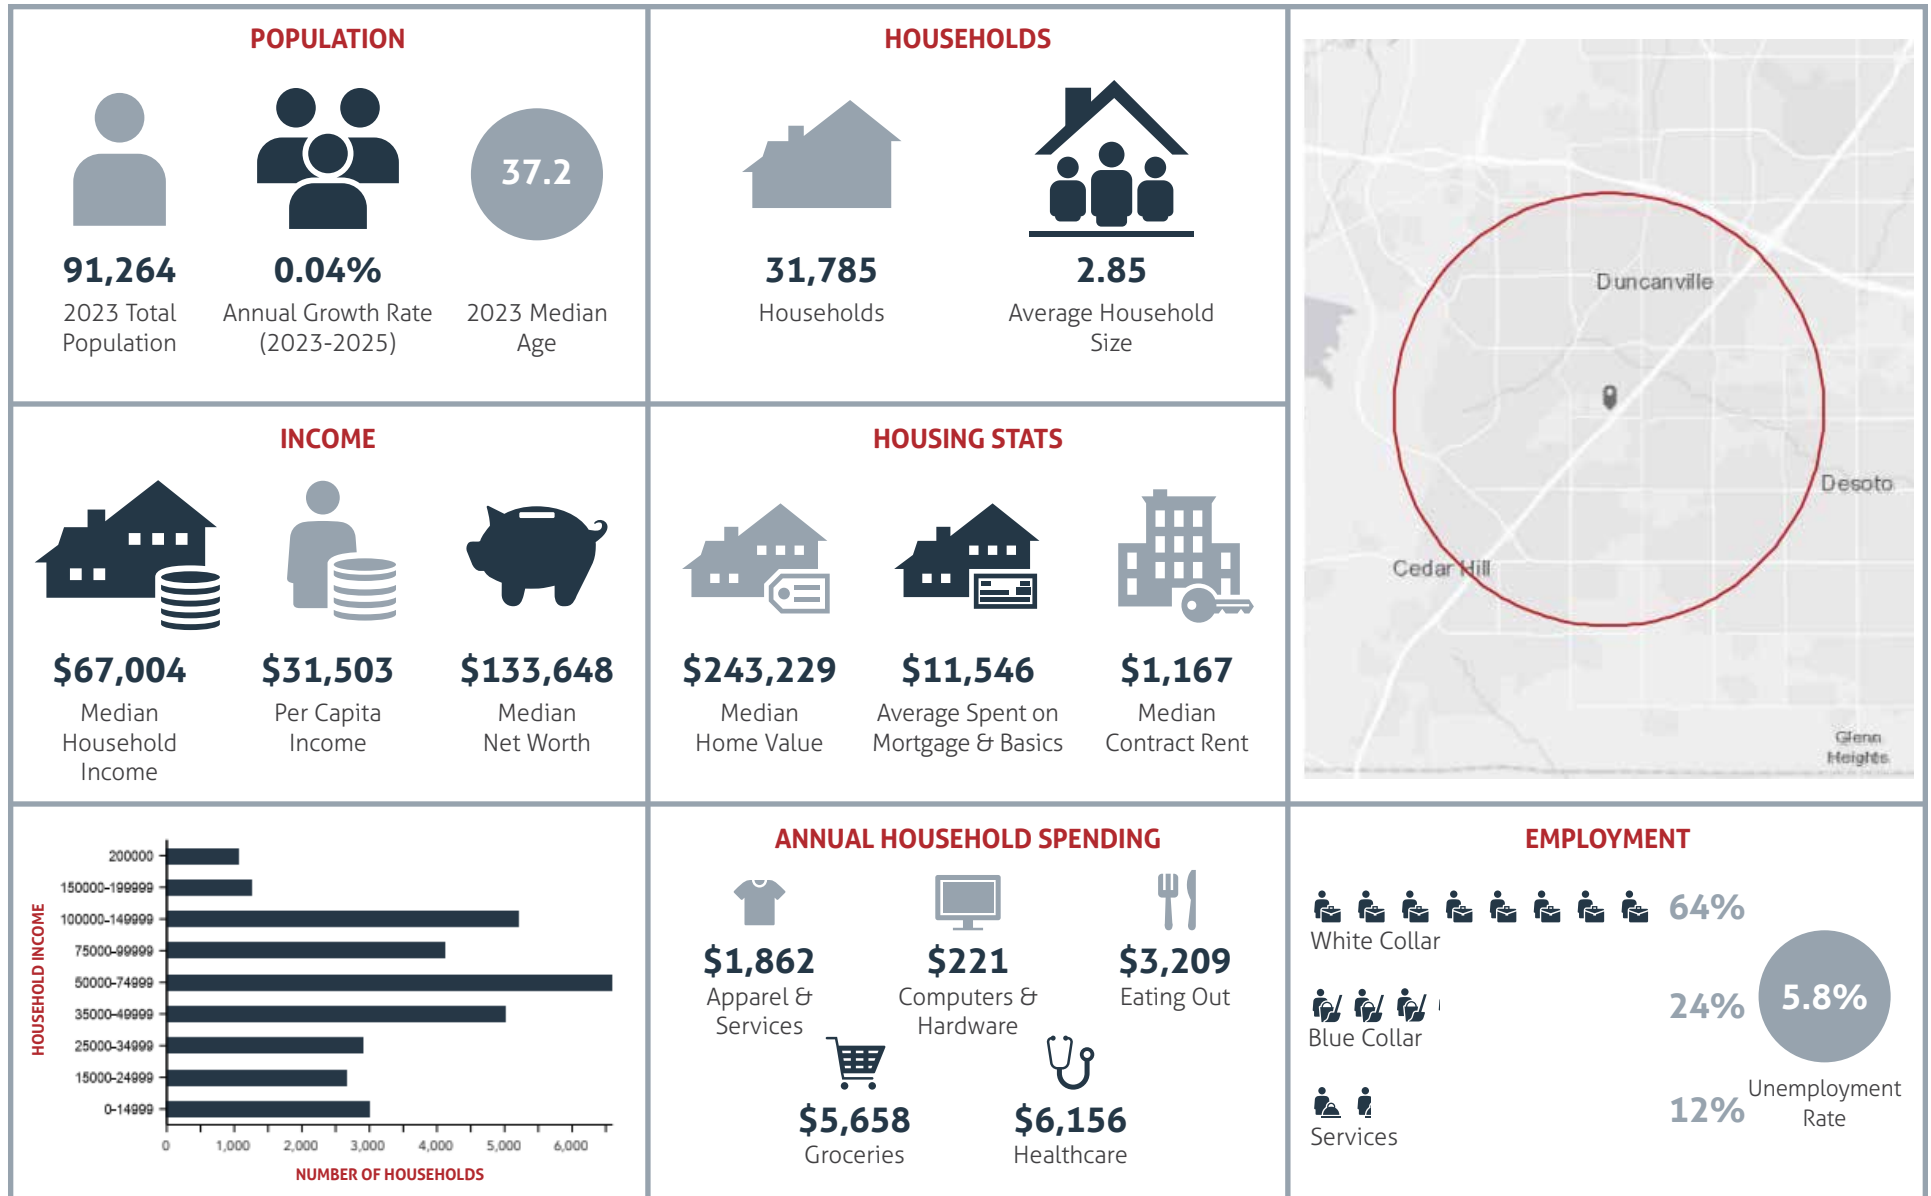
POPULATION

37.2

91,264
2023 Total Population

0.04%
Annual Growth Rate (2023-2025)

2023 Median Age

HOUSEHOLDS

31,785
Households

2.85
Average Household Size

Duncanville
Desoto
Cedar Hill
Glenn Heights

INCOME

$67,004
Median Household Income

$31,503
Per Capita Income

$133,648
Median Net Worth

HOUSING STATS

$243,229
Median Home Value

$11,546
Average Spent on Mortgage & Basics

$1,167
Median Contract Rent

HOUSEHOLD INCOME
200000
150000-199999
100000-149999
75000-99999
50000-74999
35000-49999
25000-34999
15000-24999
0-14999
0 1,000 2,000 3,000 4,000 5,000 6,000
NUMBER OF HOUSEHOLDS

ANNUAL HOUSEHOLD SPENDING

$1,862
Apparel & Services

$221
Computers & Hardware

$3,209
Eating Out

$5,658
Groceries

$6,156
Healthcare

EMPLOYMENT

64%
White Collar

24%
Blue Collar

12%
Services

5.8%
Unemployment Rate